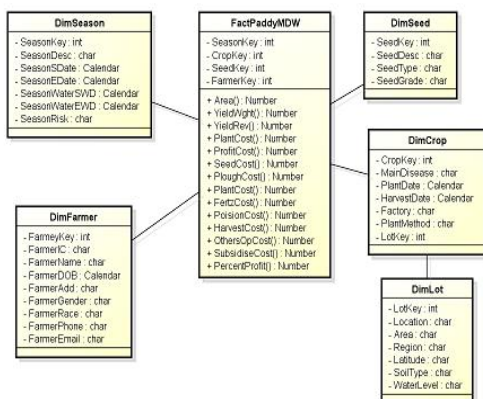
DimSeason

- SeasonKey : int
- SeasonDesc : char
- SeasonSDate : Calendar
- SeasonEDate : Calendar
- SeasonWaterSWD : Calendar
- SeasonWaterEWD : Calendar
- SeasonRisk : char

FactPaddyMDW

- SeasonKey : int
- CropKey : int
- SeedKey : int
- FarmerKey : int

+ Area() : Number
+ YieldWght() : Number
+ YieldRev() : Number
+ PlantCost() : Number
+ ProfitCost() : Number
+ SeedCost() : Number
+ PloughCost() : Number
+ PlantCost() : Number
+ FertzCost() : Number
+ PoisionCost() : Number
+ HarvestCost() : Number
+ OthersOpCost() : Number
+ SubsidiseCost() : Number
+ PercentProfit() : Number

DimSeed

- SeedKey : int
- SeedDesc : char
- SeedType : char
- SeedGrade : char

DimCrop

- CropKey : int
- MainDisease : char
- PlantDate : Calendar
- HarvestDate : Calendar
- Factory : char
- PlantMethod : char
- LotKey : int

DimFarmer

- FarmeyKey : int
- FarmerIC : char
- FarmerName : char
- FarmerDOB : Calendar
- FarmerAdd : char
- FarmerGender : char
- FarmerRace : char
- FarmerPhone : char
- FarmerEmail : char

DimLot

- LotKey : int
- Location : char
- Area : char
- Region : char
- Latitude : char
- SoilType : char
- WaterLevel : char